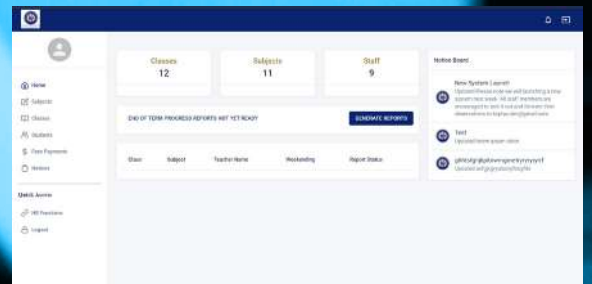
Home
Subjects
Classes
Students
Fees Payments
Notices

Quick Access
HR Functions
Logout

Classes
12

Subjects
11

Staff
9

END OF TERM PROGRESS REPORTS NOT YET READY

GENERATE REPORTS

| Class | Subject | Teacher Name | Marksheet | Report Status |
|---|---|---|---|---|

Notice Board

New System Layout
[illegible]

Test
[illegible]

ghhhjfgfghjhjdhdhrhgrhrhrhrhgrhf
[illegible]